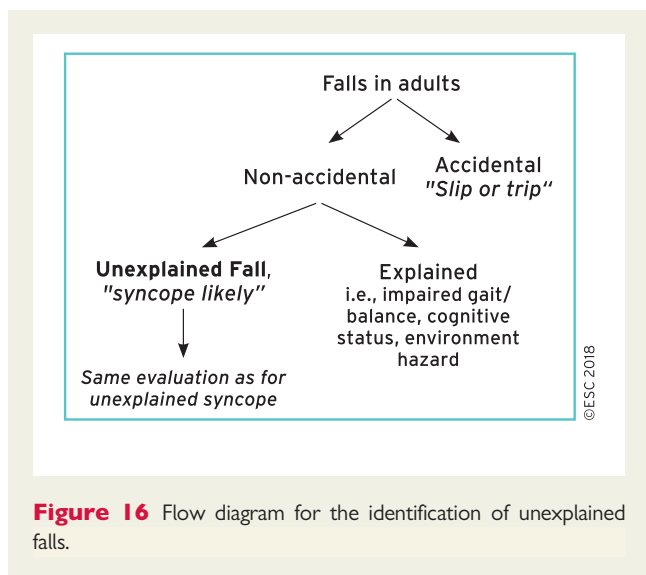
Falls in adults

Non-accidental

Accidental
"Slip or trip"

**Unexplained Fall**, "syncope likely"

Explained
i.e., impaired gait/ balance, cognitive status, environment hazard

Same evaluation as for unexplained syncope

©ESC 2018

**Figure 16** Flow diagram for the identification of unexplained falls.